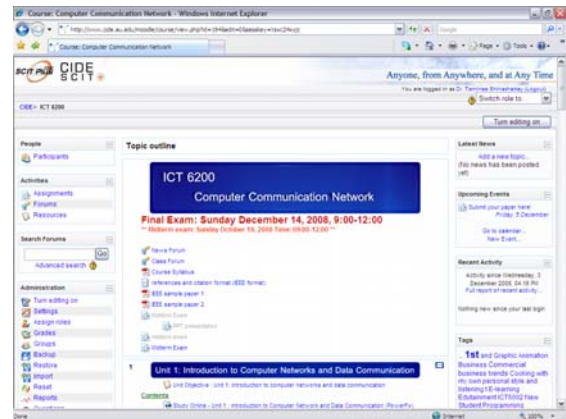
Course: Computer Communication Network - Windows Internet Explorer

http://www.cide.au.edu/moodle/course/view.php?id=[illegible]

Course: Computer Communication Network

CIDE SCIT

Anyone, from Anywhere, and at Any Time

You are logged in as Dr. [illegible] (Logout)

Switch role to...

CIDE» ICT 6200

Turn editing on

People

Participants

Activities

Assignments

Forums

Resources

Search Forums

Go

Advanced search

Administration

Turn editing on

Settings

Assign roles

Grades

Groups

Backup

Restore

Import

Reset

Reports

Topic outline

ICT 6200

Computer Communication Network

Final Exam: Sunday December 14, 2008, 9:00-12:00

** Midterm exam: Sunday October 19, 2008 Time 09:00-12:00 **

News Forum

Class Forum

Course Syllabus

references and citation format (IEEE format)

IEEE sample paper 1

IEEE sample paper 2

Midterm Exam

PPT presentation

Midterm exam

Midterm Exam

1

Unit 1: Introduction to Computer Networks and Data Communication

Unit Objective - Unit 1: Introduction to computer networks and data communication

Contents

Study Online - Unit 1: Introduction to Computer Network and Data Communication (PowerPo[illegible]

Latest News

Add a new topic...

(No news has been posted yet)

Upcoming Events

Submit your paper here! Friday, 5 December

Go to calendar...

New Event...

Recent Activity

Activity since Wednesday, 3 December 2008, 04:18 PM

Full report of recent activity...

Nothing new since your last login

Tags

1st and Graphic Animation Business Commercial business trends Cooking with my own personal style and listening E-learning Edutainment ICT5002 New Student Programming

Done

Internet

100%